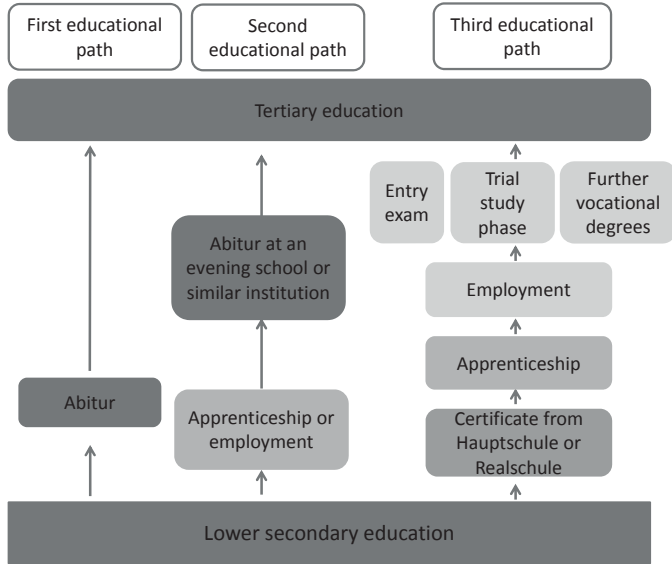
First educational path

Second educational path

Third educational path

Tertiary education

Entry exam

Trial study phase

Further vocational degrees

Abitur at an evening school or similar institution

Employment

Apprenticeship

Abitur

Apprenticeship or employment

Certificate from Hauptschule or Realschule

Lower secondary education